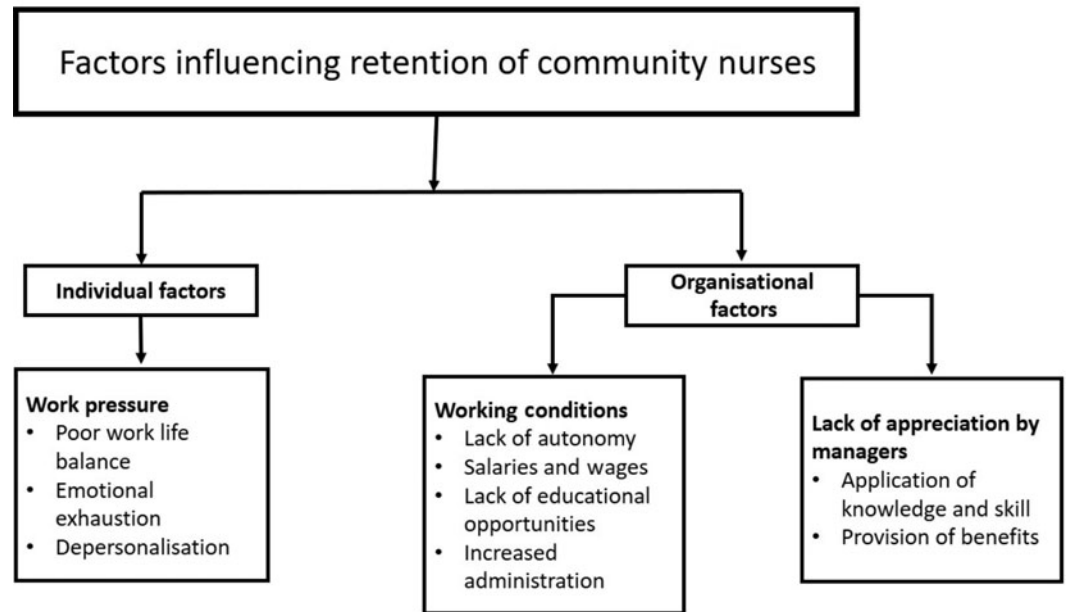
Factors influencing retention of community nurses

Individual factors

Organisational factors

Work pressure
- Poor work life balance
- Emotional exhaustion
- Depersonalisation

Working conditions
- Lack of autonomy
- Salaries and wages
- Lack of educational opportunities
- Increased administration

Lack of appreciation by managers
- Application of knowledge and skill
- Provision of benefits